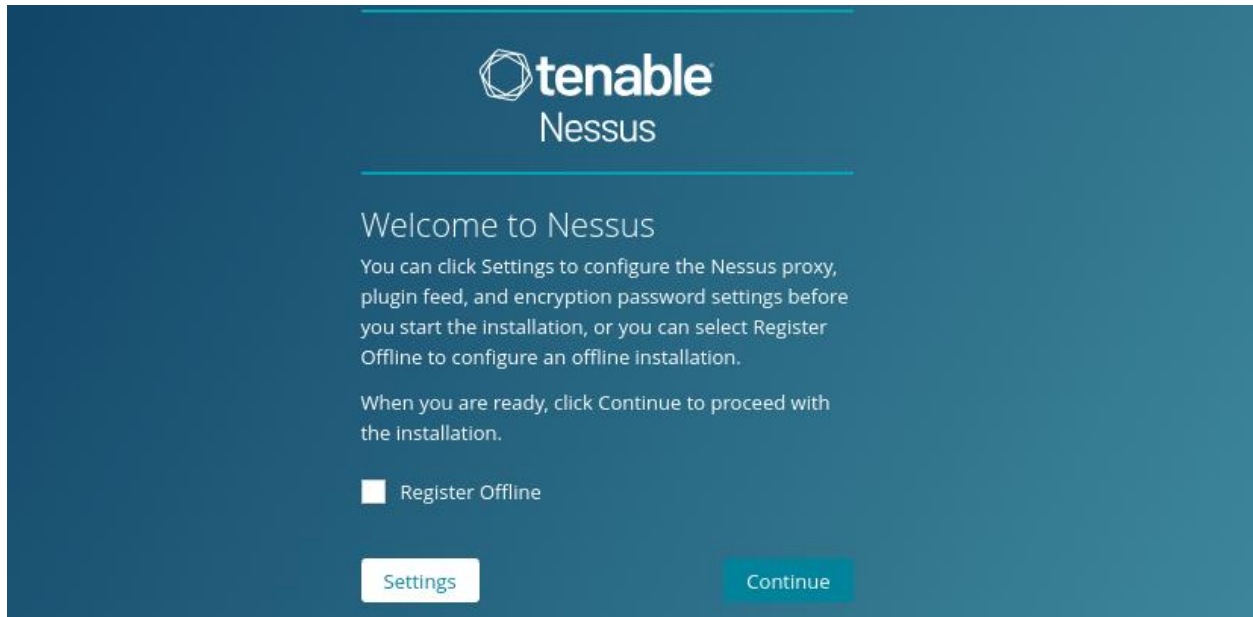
tenable
Nessus

Welcome to Nessus

You can click Settings to configure the Nessus proxy, plugin feed, and encryption password settings before you start the installation, or you can select Register Offline to configure an offline installation.

When you are ready, click Continue to proceed with the installation.

Register Offline

Settings

Continue